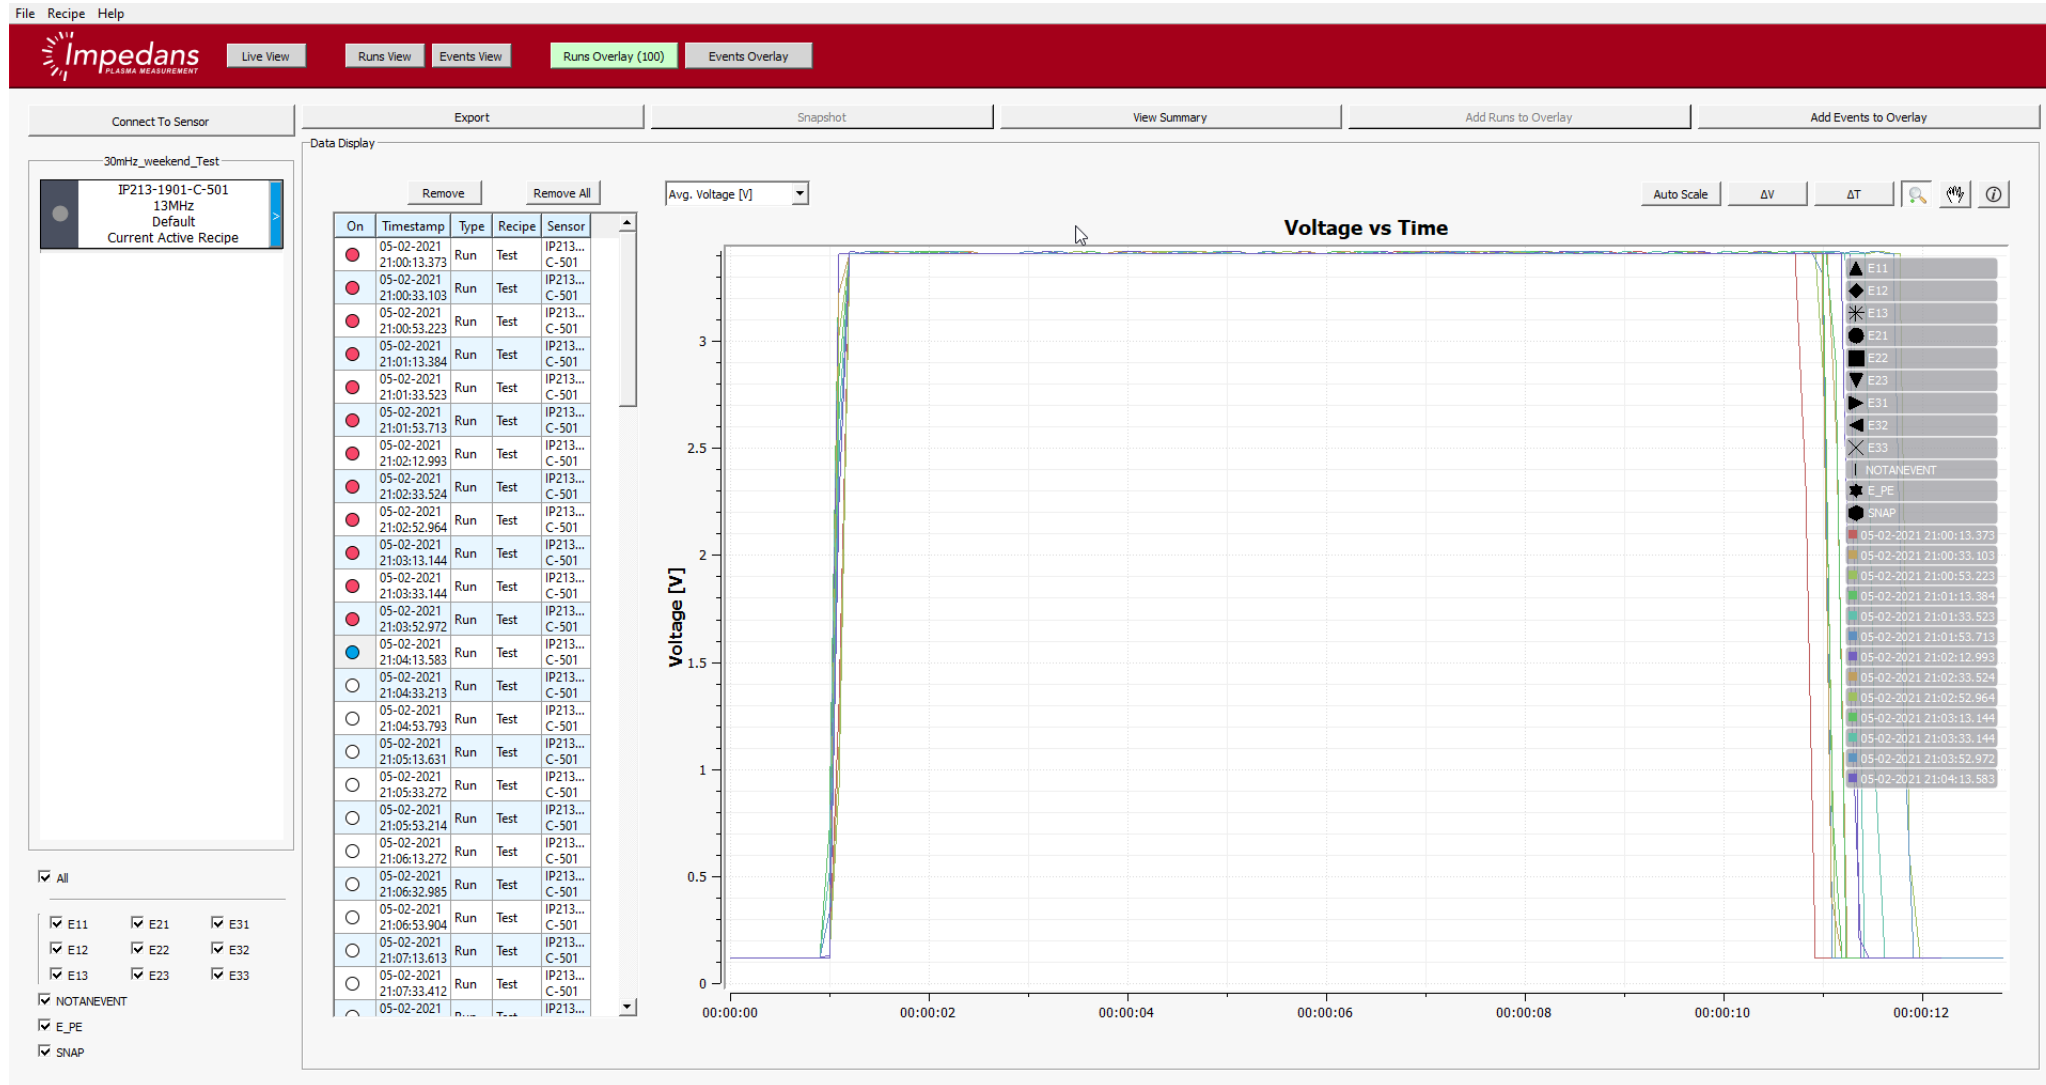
File Recipe Help

Impedans PLASMA MEASUREMENT

Live View Runs View Events View Runs Overlay (100) Events Overlay

Connect To Sensor

Export Snapshot View Summary Add Runs to Overlay Add Events to Overlay

30mHz_weekend_Test

IP213-1901-C-501
13MHz
Default
Current Active Recipe

Data Display

Remove Remove All

Avg. Voltage [V]

Auto Scale ΔV ΔT

| On | Timestamp | Type | Recipe | Sensor |
|---|---|---|---|---|
| | 05-02-2021 21:00:13.373 | Run | Test | IP213... C-501 |
| | 05-02-2021 21:00:33.103 | Run | Test | IP213... C-501 |
| | 05-02-2021 21:00:53.223 | Run | Test | IP213... C-501 |
| | 05-02-2021 21:01:13.384 | Run | Test | IP213... C-501 |
| | 05-02-2021 21:01:33.523 | Run | Test | IP213... C-501 |
| | 05-02-2021 21:01:53.713 | Run | Test | IP213... C-501 |
| | 05-02-2021 21:02:12.993 | Run | Test | IP213... C-501 |
| | 05-02-2021 21:02:33.524 | Run | Test | IP213... C-501 |
| | 05-02-2021 21:02:52.964 | Run | Test | IP213... C-501 |
| | 05-02-2021 21:03:13.144 | Run | Test | IP213... C-501 |
| | 05-02-2021 21:03:33.144 | Run | Test | IP213... C-501 |
| | 05-02-2021 21:03:52.972 | Run | Test | IP213... C-501 |
| | 05-02-2021 21:04:13.583 | Run | Test | IP213... C-501 |
| | 05-02-2021 21:04:33.213 | Run | Test | IP213... C-501 |
| | 05-02-2021 21:04:53.793 | Run | Test | IP213... C-501 |
| | 05-02-2021 21:05:13.631 | Run | Test | IP213... C-501 |
| | 05-02-2021 21:05:33.272 | Run | Test | IP213... C-501 |
| | 05-02-2021 21:05:53.214 | Run | Test | IP213... C-501 |
| | 05-02-2021 21:06:13.272 | Run | Test | IP213... C-501 |
| | 05-02-2021 21:06:32.985 | Run | Test | IP213... C-501 |
| | 05-02-2021 21:06:53.904 | Run | Test | IP213... C-501 |
| | 05-02-2021 21:07:13.613 | Run | Test | IP213... C-501 |
| | 05-02-2021 21:07:33.412 | Run | Test | IP213... C-501 |
| | 05-02-2021 | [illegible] | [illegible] | IP213... |

Voltage vs Time

Voltage [V]

3 2.5 2 1.5 1 0.5 0

00:00:00 00:00:02 00:00:04 00:00:06 00:00:08 00:00:10 00:00:12

E11 E12 E13 E21 E22 E23 E31 E32 E33 NOTANEVENT E_PE SNAP
05-02-2021 21:00:13.373
05-02-2021 21:00:33.103
05-02-2021 21:00:53.223
05-02-2021 21:01:13.384
05-02-2021 21:01:33.523
05-02-2021 21:01:53.713
05-02-2021 21:02:12.993
05-02-2021 21:02:33.524
05-02-2021 21:02:52.964
05-02-2021 21:03:13.144
05-02-2021 21:03:33.144
05-02-2021 21:03:52.972
05-02-2021 21:04:13.583

All
E11 E21 E31
E12 E22 E32
E13 E23 E33
NOTANEVENT
E_PE
SNAP